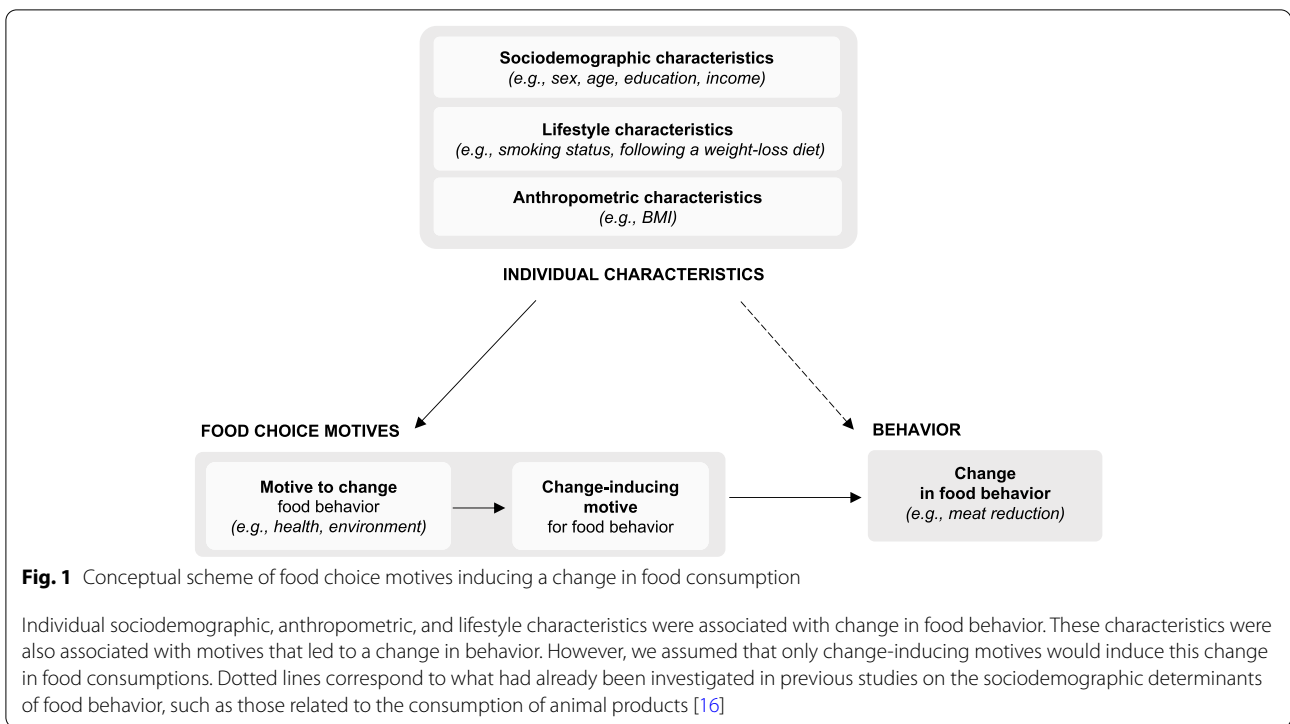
Sociodemographic characteristics
(e.g., sex, age, education, income)

Lifestyle characteristics
(e.g., smoking status, following a weight-loss diet)

Anthropometric characteristics
(e.g., BMI)

INDIVIDUAL CHARACTERISTICS

FOOD CHOICE MOTIVES

BEHAVIOR

Motive to change
food behavior
(e.g., health, environment)

Change-inducing
motive
for food behavior

Change
in food behavior
(e.g., meat reduction)

Fig. 1 Conceptual scheme of food choice motives inducing a change in food consumption

Individual sociodemographic, anthropometric, and lifestyle characteristics were associated with change in food behavior. These characteristics were also associated with motives that led to a change in behavior. However, we assumed that only change-inducing motives would induce this change in food consumptions. Dotted lines correspond to what had already been investigated in previous studies on the sociodemographic determinants of food behavior, such as those related to the consumption of animal products [16]